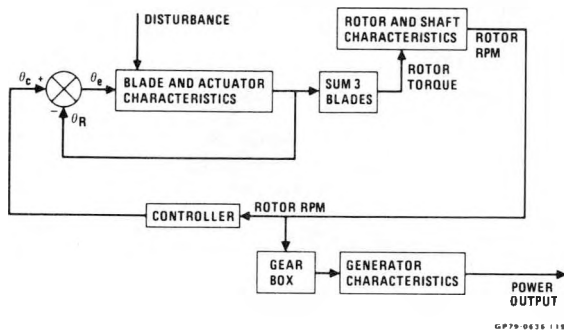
DISTURBANCE

ROTOR AND SHAFT CHARACTERISTICS

ROTOR RPM

$\theta_c$ +

$\theta_e$

BLADE AND ACTUATOR CHARACTERISTICS

SUM 3 BLADES

ROTOR TORQUE

−

$\theta_R$

CONTROLLER

ROTOR RPM

GEAR BOX

GENERATOR CHARACTERISTICS

POWER OUTPUT

GP79-0636-11